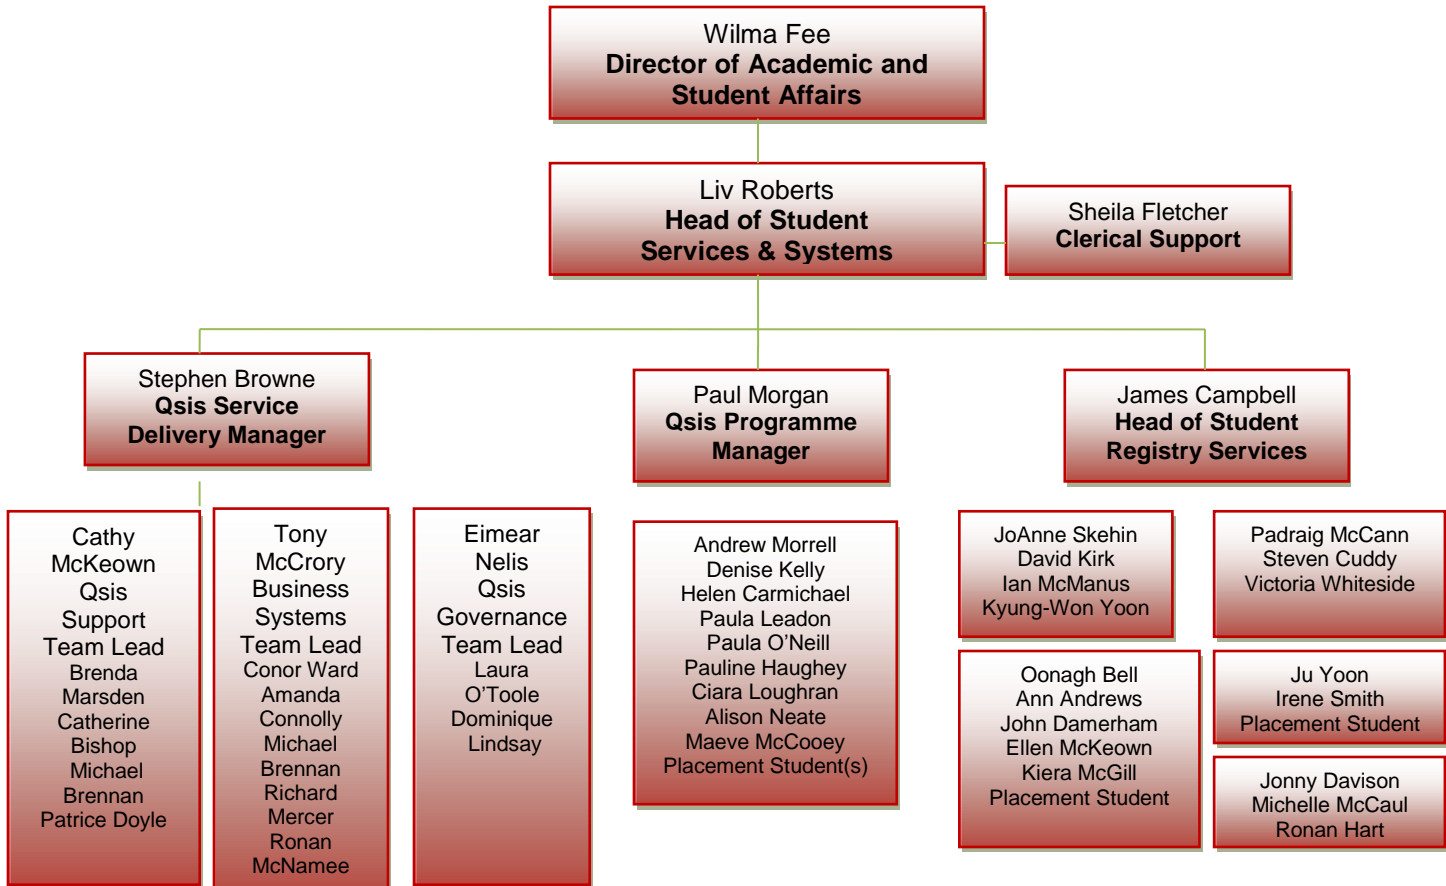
Wilma Fee
Director of Academic and Student Affairs

Liv Roberts
Head of Student Services & Systems

Sheila Fletcher
Clerical Support

Stephen Browne
Qsis Service Delivery Manager

Paul Morgan
Qsis Programme Manager

James Campbell
Head of Student Registry Services

Cathy McKeown
Qsis Support Team Lead
Brenda Marsden
Catherine Bishop
Michael Brennan
Patrice Doyle

Tony McCrory
Business Systems Team Lead
Conor Ward
Amanda Connolly
Michael Brennan
Richard Mercer
Ronan McNamee

Eimear Nelis
Qsis Governance Team Lead
Laura O'Toole
Dominique Lindsay

Andrew Morrell
Denise Kelly
Helen Carmichael
Paula Leadon
Paula O'Neill
Pauline Haughey
Ciara Loughran
Alison Neate
Maeve McCooey
Placement Student(s)

JoAnne Skehin
David Kirk
Ian McManus
Kyung-Won Yoon

Padraig McCann
Steven Cuddy
Victoria Whiteside

Oonagh Bell
Ann Andrews
John Damerham
Ellen McKeown
Kiera McGill
Placement Student

Ju Yoon
Irene Smith
Placement Student

Jonny Davison
Michelle McCaul
Ronan Hart